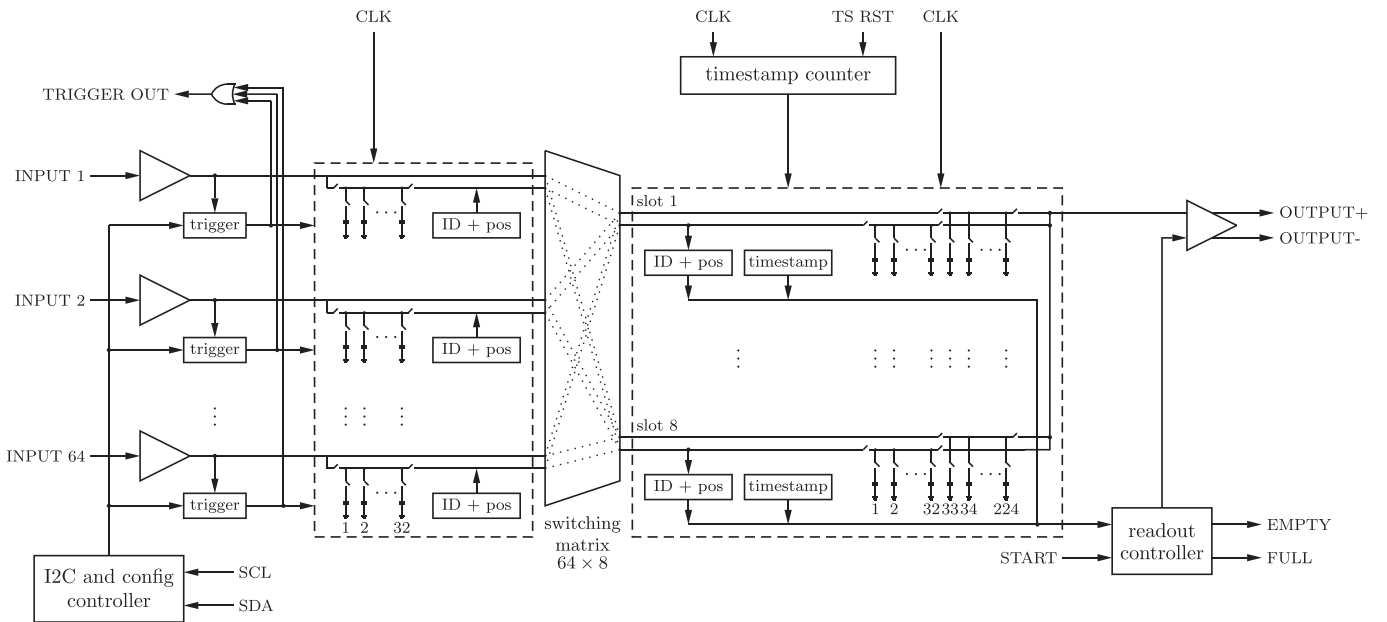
CLK

CLK

TS RST

CLK

timestamp counter

TRIGGER OUT

INPUT 1

trigger

ID + pos

slot 1

OUTPUT+

OUTPUT-

ID + pos

timestamp

INPUT 2

trigger

ID + pos

INPUT 64

trigger

ID + pos

slot 8

ID + pos

timestamp

1 2 32

switching matrix $64 \times 8$

1 2 32 33 34 224

readout controller

EMPTY

FULL

START

I2C and config controller

SCL

SDA